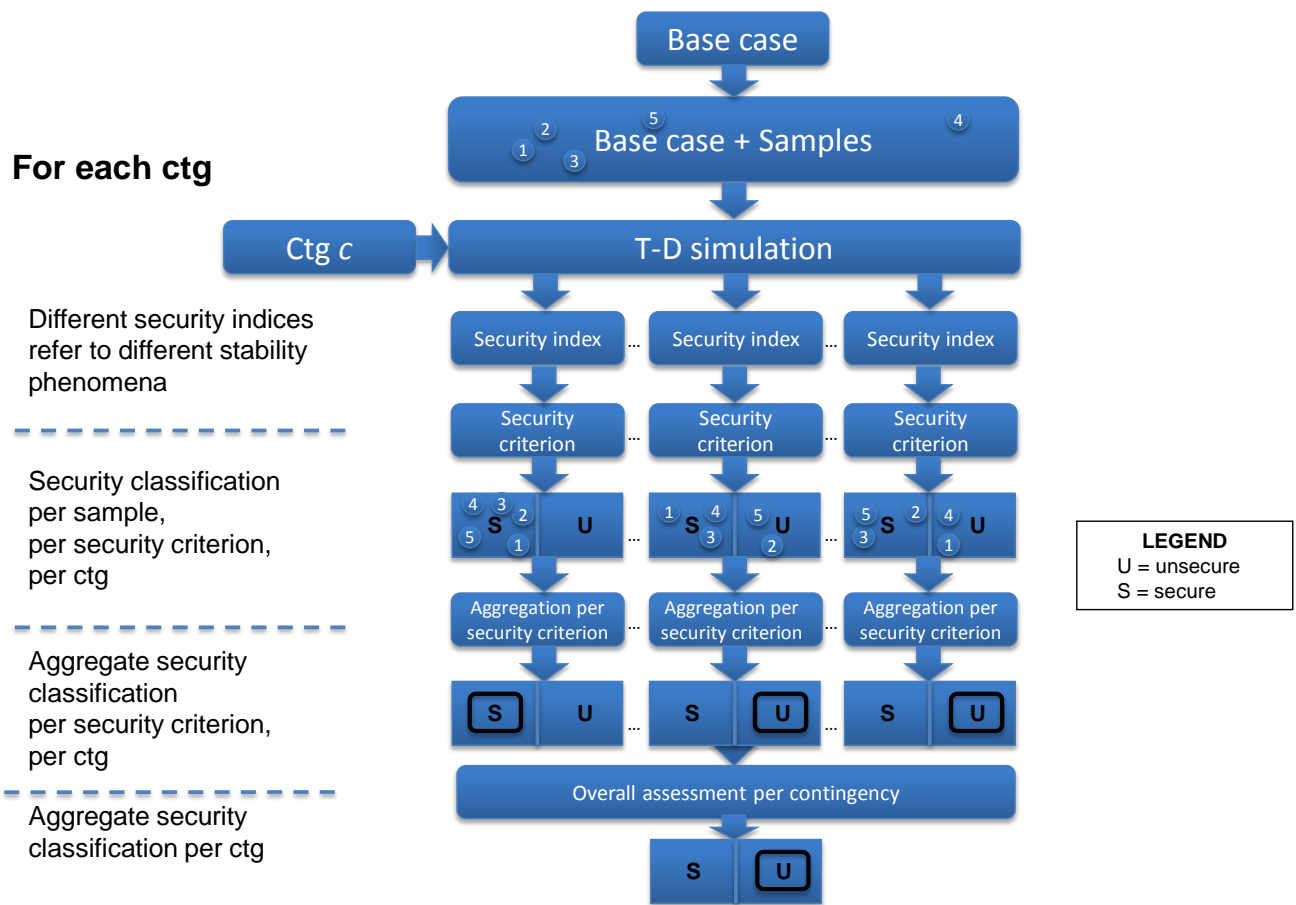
Base case

Base case + Samples
1 2 3 5 4

For each ctg

Ctg *c*

T-D simulation

Different security indices refer to different stability phenomena

Security index … Security index … Security index

Security criterion … Security criterion … Security criterion

Security classification per sample, per security criterion, per ctg

4 3 2 5 1 S | U … 1 4 3 S | 5 2 U … 5 3 2 S | 4 1 U

LEGEND
U = unsecure
S = secure

Aggregation per security criterion … Aggregation per security criterion … Aggregation per security criterion

Aggregate security classification per security criterion, per ctg

S | U … S | U … S | U

Overall assessment per contingency

Aggregate security classification per ctg

S | U